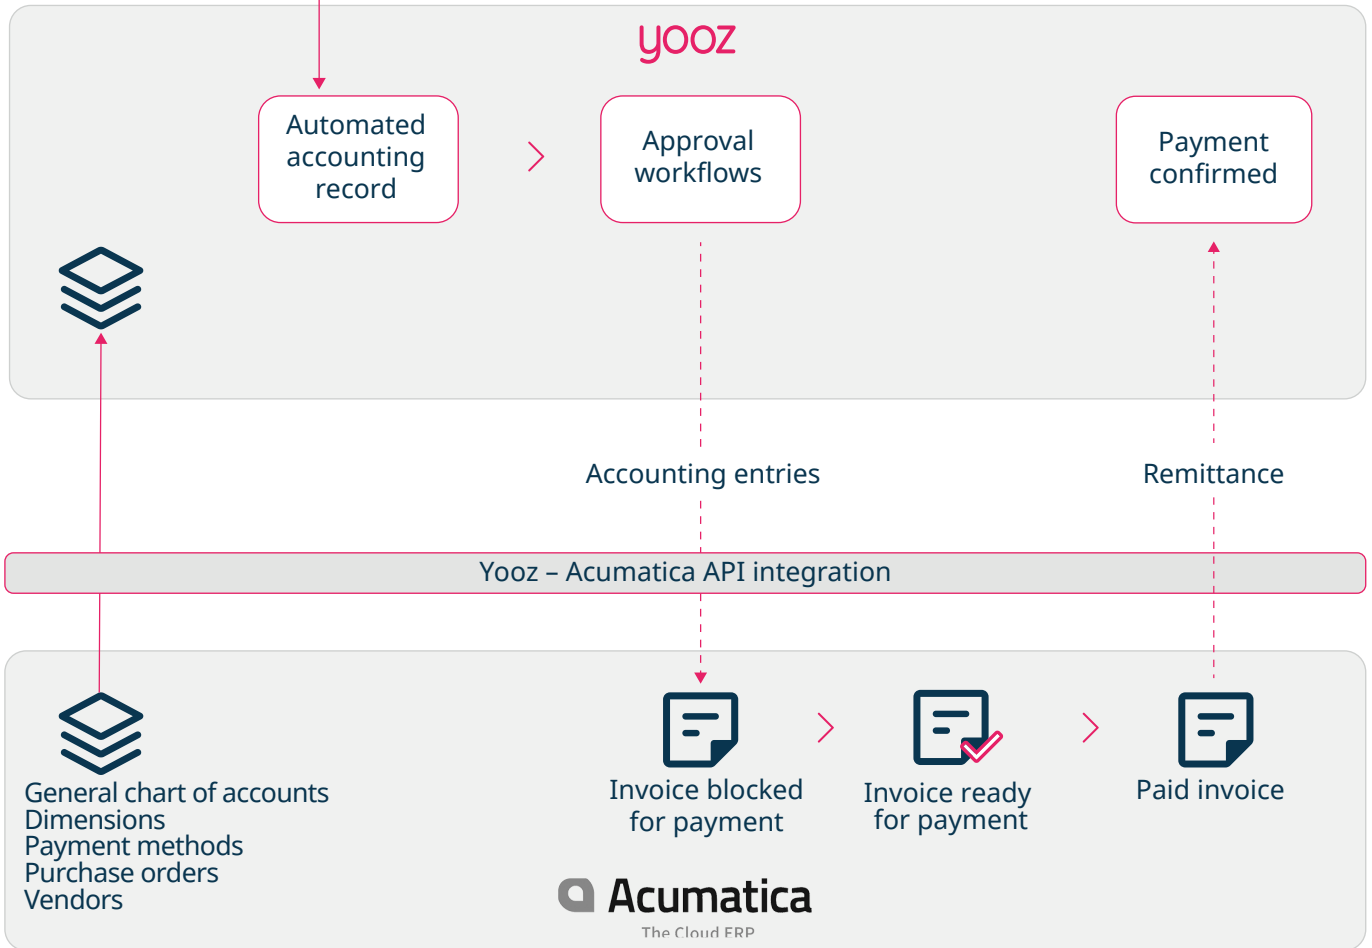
yooz

Automated accounting record

Approval workflows

Payment confirmed

Accounting entries

Remittance

Yooz – Acumatica API integration

General chart of accounts
Dimensions
Payment methods
Purchase orders
Vendors

Invoice blocked for payment

Invoice ready for payment

Paid invoice

Acumatica
The Cloud ERP